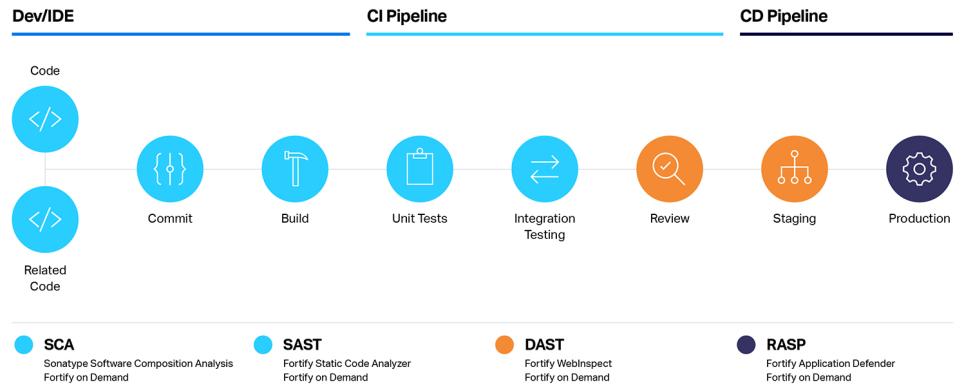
Dev/IDE

CI Pipeline

CD Pipeline

Code

Related Code

Commit

Build

Unit Tests

Integration Testing

Review

Staging

Production

SCA
Sonatype Software Composition Analysis
Fortify on Demand

SAST
Fortify Static Code Analyzer
Fortify on Demand

DAST
Fortify WebInspect
Fortify on Demand

RASP
Fortify Application Defender
Fortify on Demand